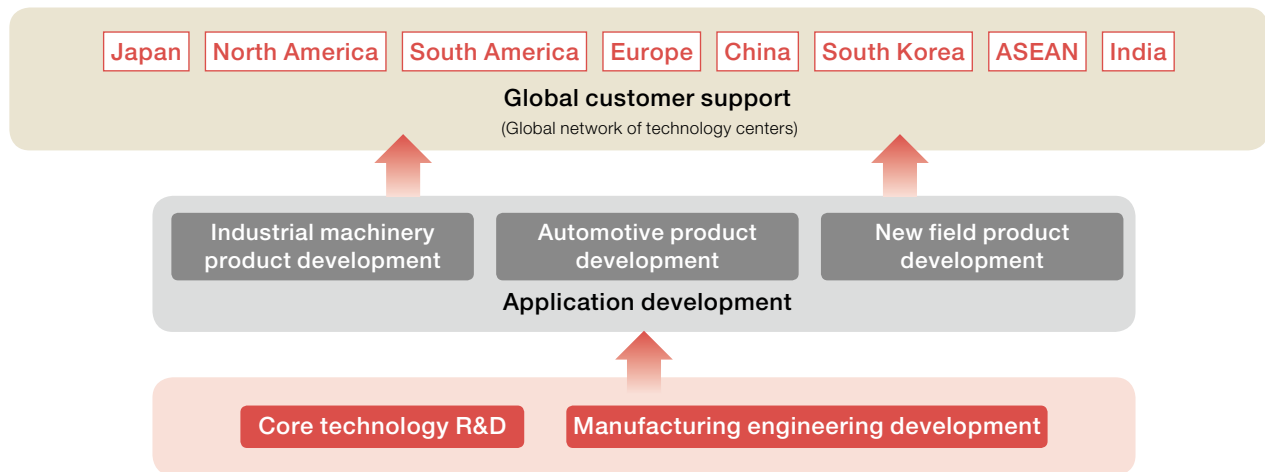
Japan North America South America Europe China South Korea ASEAN India

Global customer support

(Global network of technology centers)

Industrial machinery product development

Automotive product development

New field product development

Application development

Core technology R&D

Manufacturing engineering development